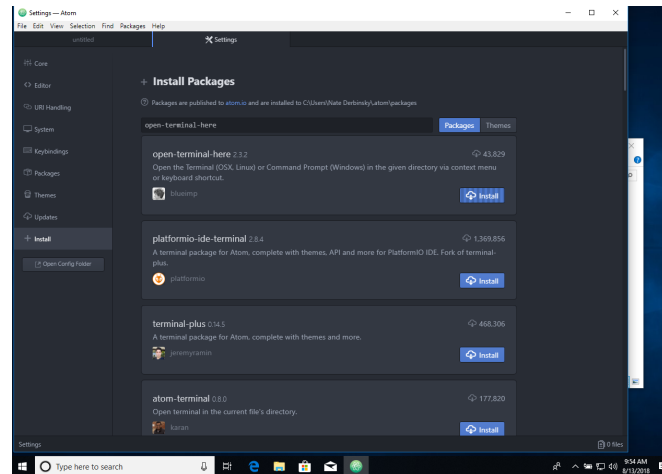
Settings — Atom
File Edit View Selection Find Packages Help
untitled
Settings

Core
Editor
URI Handling
System
Keybindings
Packages
Themes
Updates
+ Install
Open Config Folder

+ Install Packages

Packages are published to atom.io and are installed to C:\Users\Nate Derbinsky\.atom\packages

open-terminal-here
Packages Themes

open-terminal-here 2.3.2
43,829
Open the Terminal (OSX, Linux) or Command Prompt (Windows) in the given directory via context menu or keyboard shortcut.
blueimp
Install

platformio-ide-terminal 2.8.4
1,369,856
A terminal package for Atom, complete with themes, API and more for PlatformIO IDE. Fork of terminal-plus.
platformio
Install

terminal-plus 0.14.5
468,306
A terminal package for Atom, complete with themes and more.
jeremyramin
Install

atom-terminal 0.8.0
177,820
Open terminal in the current file's directory.
karan
Install

Settings
0 files

Type here to search
9:54 AM
8/13/2018